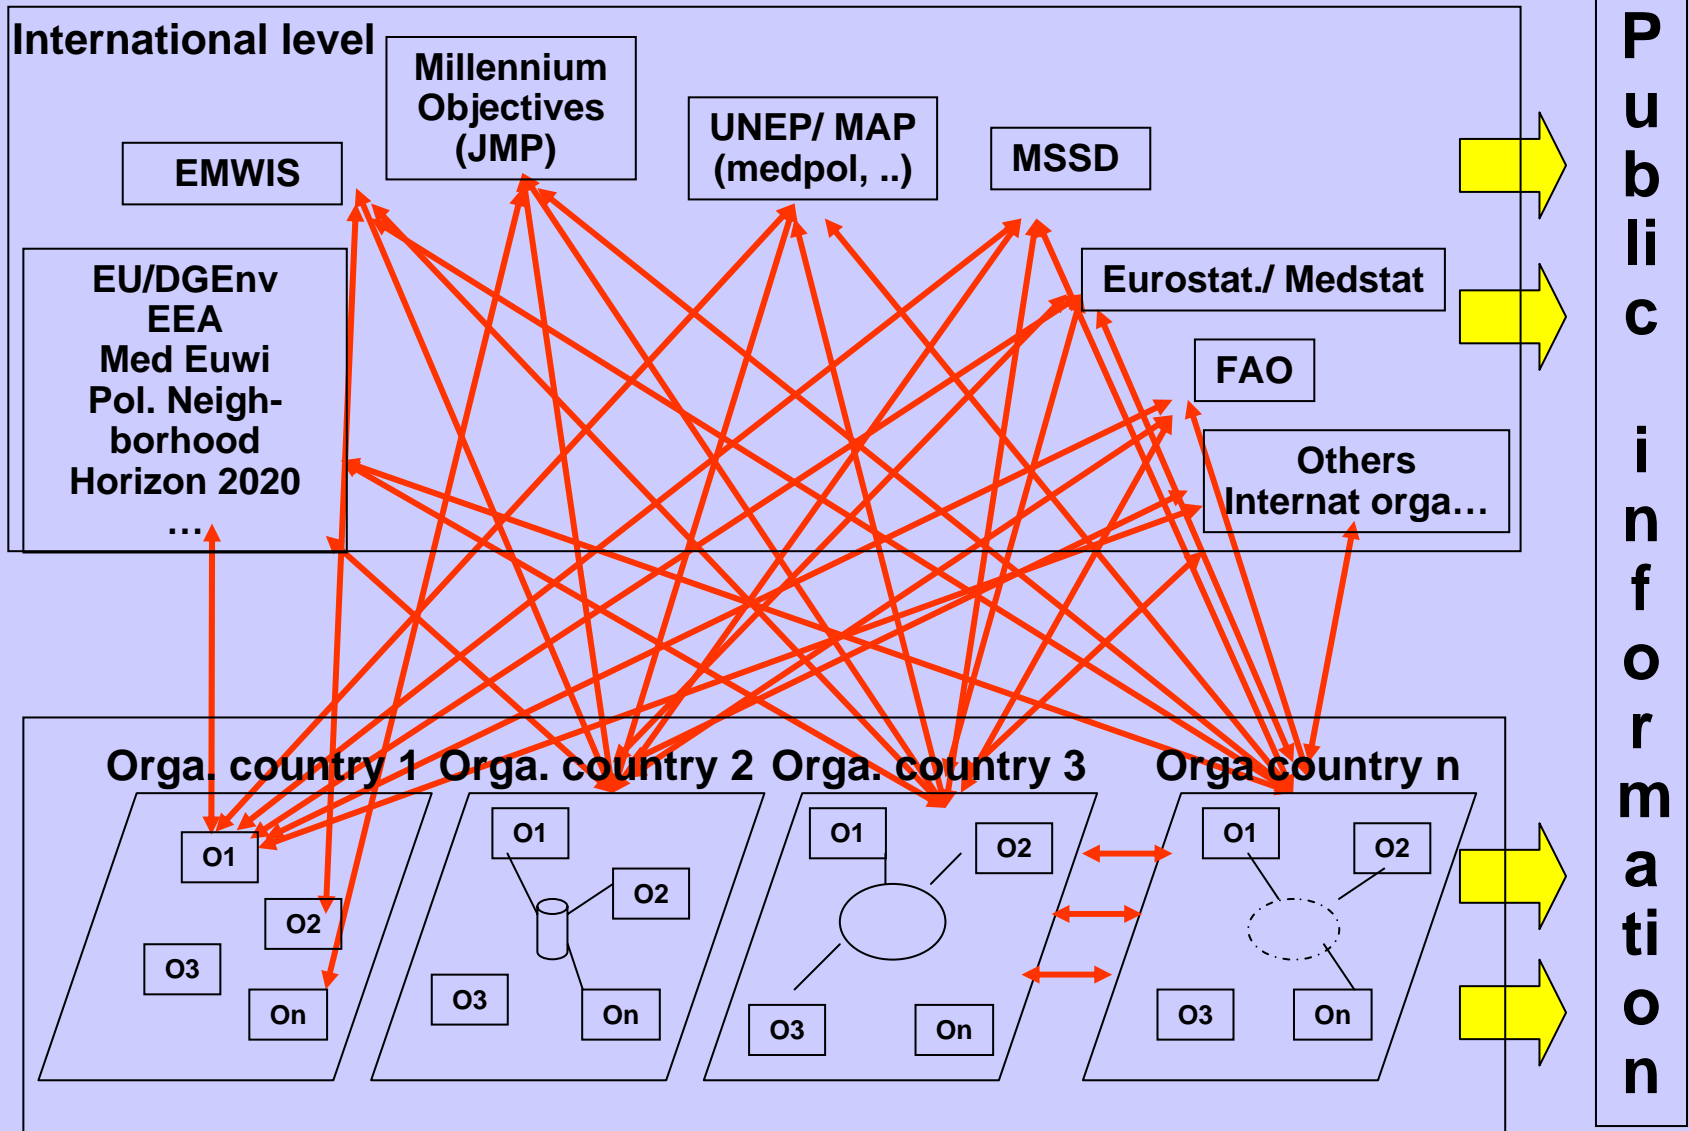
International level

Millennium Objectives (JMP)

EMWIS

UNEP/ MAP (medpol, ..)

MSSD

EU/DGEnv
EEA
Med Euwi
Pol. Neighborhood
Horizon 2020
…

Eurostat./ Medstat

FAO

Others
Internat orga…

Public information

Orga. country 1

O1

O2

O3

On

Orga. country 2

O1

O2

O3

On

Orga. country 3

O1

O2

O3

On

Orga country n

O1

O2

O3

On